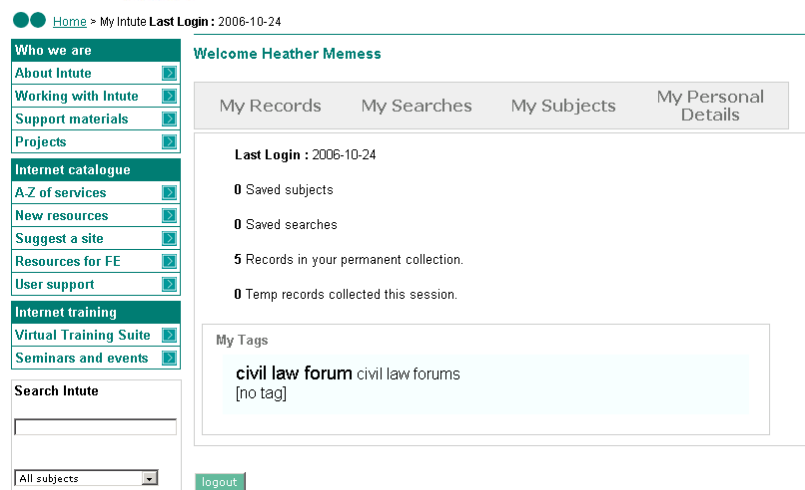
Home > My Intute **Last Login :** 2006-10-24

Who we are
About Intute
Working with Intute
Support materials
Projects

Internet catalogue
A-Z of services
New resources
Suggest a site
Resources for FE
User support

Internet training
Virtual Training Suite
Seminars and events

Search Intute

All subjects

Welcome Heather Memess

My Records
My Searches
My Subjects
My Personal Details

**Last Login :** 2006-10-24

**0** Saved subjects

**0** Saved searches

**5** Records in your permanent collection.

**0** Temp records collected this session.

My Tags

civil law forum civil law forums
[no tag]

logout